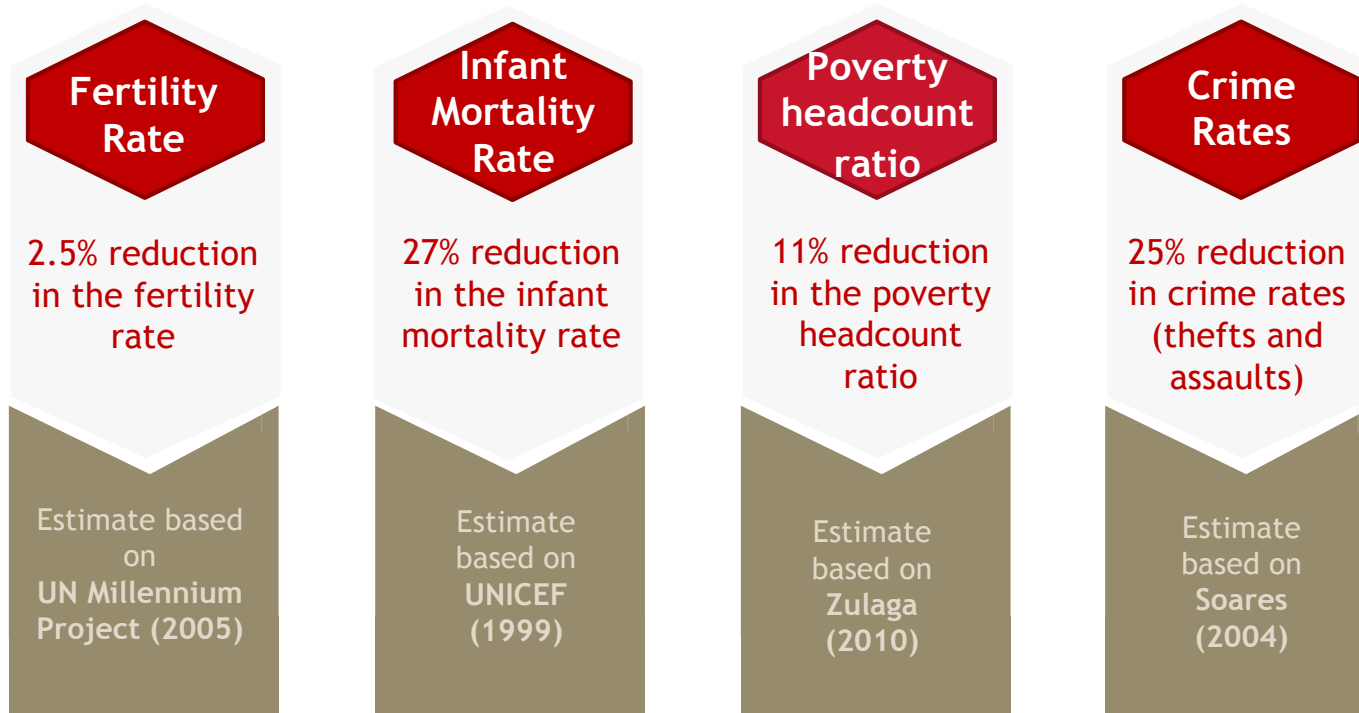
Fertility Rate

2.5% reduction in the fertility rate

Estimate based on UN Millennium Project (2005)

Infant Mortality Rate

27% reduction in the infant mortality rate

Estimate based on UNICEF (1999)

Poverty headcount ratio

11% reduction in the poverty headcount ratio

Estimate based on Zulaga (2010)

Crime Rates

25% reduction in crime rates (thefts and assaults)

Estimate based on Soares (2004)